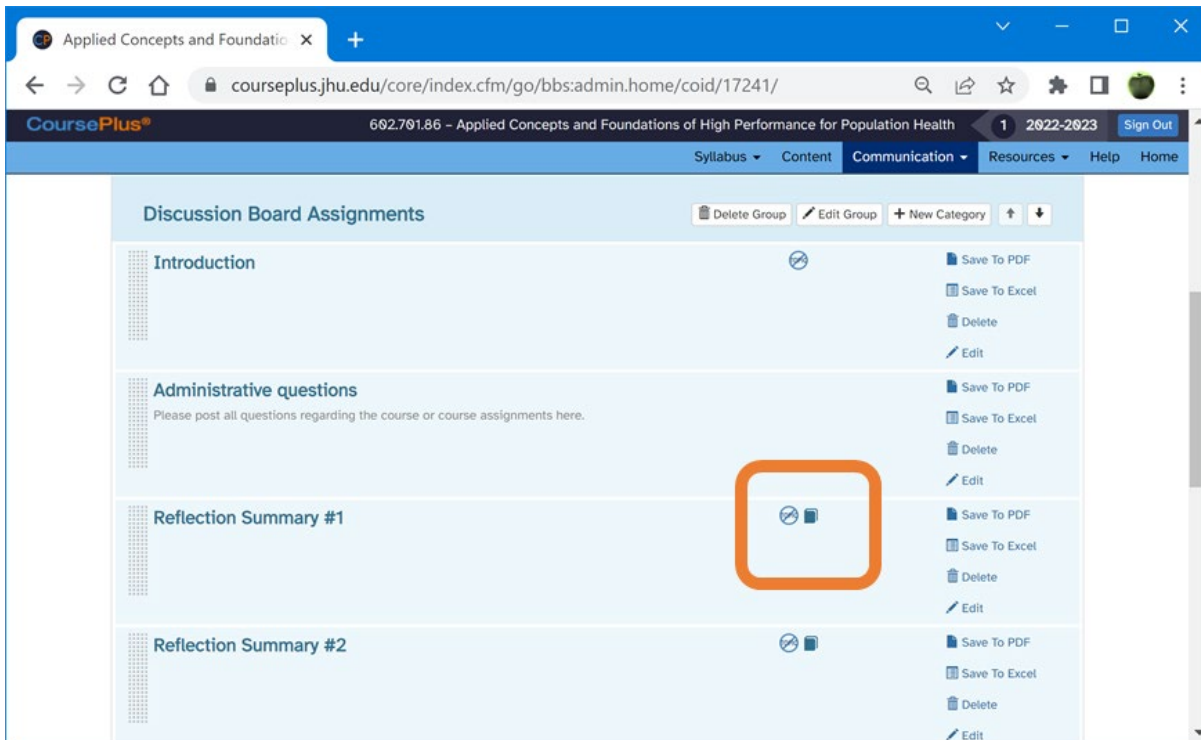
Applied Concepts and Foundatio ×
+
courseplus.jhu.edu/core/index.cfm/go/bbs:admin.home/coid/17241/
CoursePlus®
602.701.86 – Applied Concepts and Foundations of High Performance for Population Health
1 2022-2023
Sign Out
Syllabus
Content
Communication
Resources
Help
Home

Discussion Board Assignments
Delete Group
Edit Group
New Category

Introduction
Save To PDF
Save To Excel
Delete
Edit

Administrative questions
Please post all questions regarding the course or course assignments here.
Save To PDF
Save To Excel
Delete
Edit

Reflection Summary #1
Save To PDF
Save To Excel
Delete
Edit

Reflection Summary #2
Save To PDF
Save To Excel
Delete
Edit